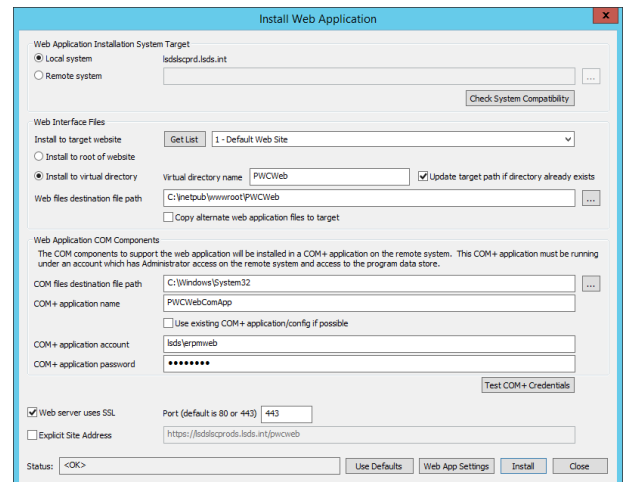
Install Web Application

Web Application Installation System Target

Local system

lsdslscprd.lsds.int

Remote system

...

Check System Compatibility

Web Interface Files

Install to target website

Get List

1 - Default Web Site

Install to root of website

Install to virtual directory

Virtual directory name

PWCWeb

Update target path if directory already exists

Web files destination file path

C:\inetpub\wwwroot\PWCWeb

...

Copy alternate web application files to target

Web Application COM Components

The COM components to support the web application will be installed in a COM+ application on the remote system. This COM+ application must be running under an account which has Administrator access on the remote system and access to the program data store.

COM files destination file path

C:\Windows\System32

...

COM+ application name

PWCWebComApp

Use existing COM+ application/config if possible

COM+ application account

lsds\erpmweb

COM+ application password

••••••••

Test COM+ Credentials

Web server uses SSL

Port (default is 80 or 443)

443

Explicit Site Address

https://lsdslscprods.lsds.int/pwcweb

Status:

<OK>

Use Defaults

Web App Settings

Install

Close